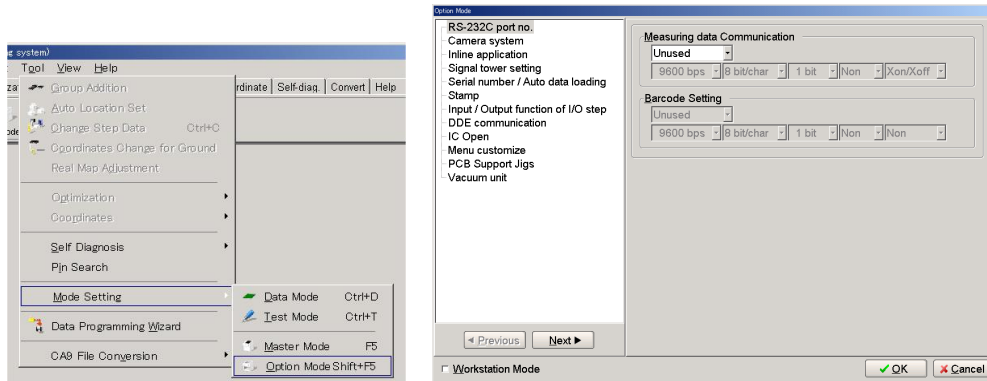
g system)

Tool View Help

za

rdinate | Self-diag. | Convert | Help

ode

Group Addition
Auto Location Set
Change Step Data Ctrl+C
Coordinates Change for Ground
Real Map Adjustment
Optimization
Coordinates
Self Diagnosis
Pin Search
Mode Setting
Data Programming Wizard
CA9 File Conversion

Data Mode Ctrl+D
Test Mode Ctrl+T
Master Mode F5
Option Mode Shift+F5

Option Mode

RS-232C port no.
Camera system
Inline application
Signal tower setting
Serial number / Auto data loading
Stamp
Input / Output function of I/O step
DDE communication
IC Open
Menu customize
PCB Support Jigs
Vacuum unit

Measuring data Communication
Unused
9600 bps | 8 bit/char | 1 bit | Non | Xon/Xoff

Barcode Setting
Unused
9600 bps | 8 bit/char | 1 bit | Non | Non

◄ Previous
Next ►

Workstation Mode

OK
Cancel